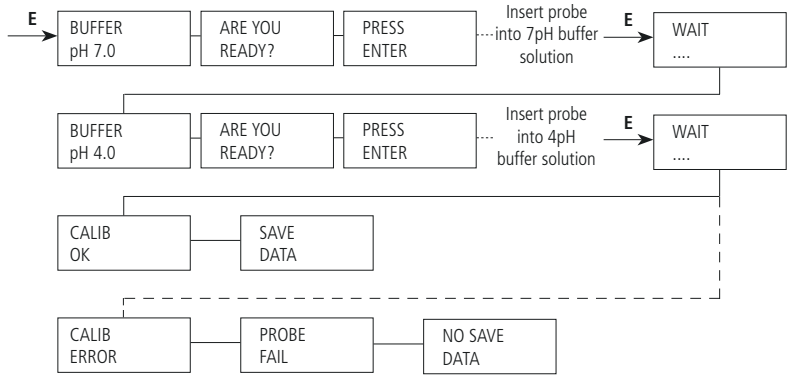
E

BUFFER
pH 7.0

ARE YOU
READY?

PRESS
ENTER

Insert probe into 7pH buffer solution

E

WAIT
....

BUFFER
pH 4.0

ARE YOU
READY?

PRESS
ENTER

Insert probe into 4pH buffer solution

E

WAIT
....

CALIB
OK

SAVE
DATA

CALIB
ERROR

PROBE
FAIL

NO SAVE
DATA